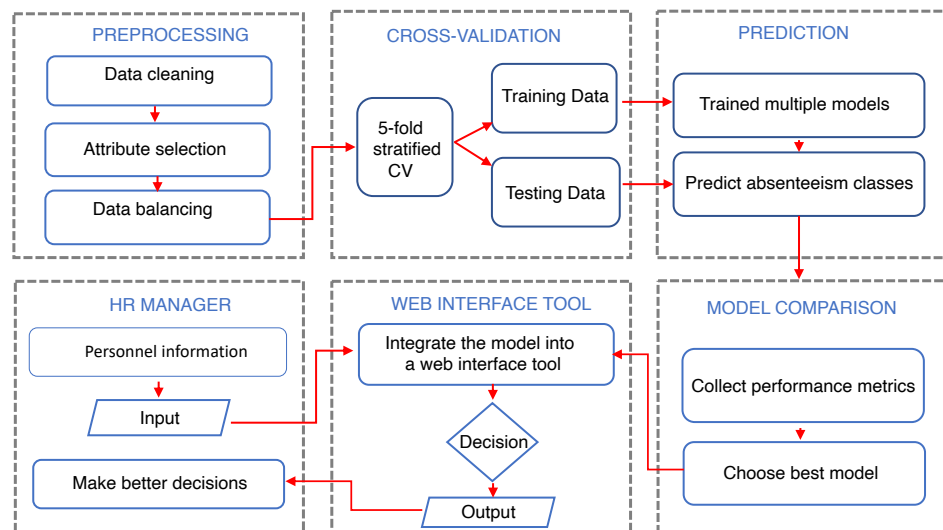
PREPROCESSING

Data cleaning

Attribute selection

Data balancing

CROSS-VALIDATION

5-fold stratified CV

Training Data

Testing Data

PREDICTION

Trained multiple models

Predict absenteeism classes

HR MANAGER

Personnel information

Input

Make better decisions

WEB INTERFACE TOOL

Integrate the model into a web interface tool

Decision

Output

MODEL COMPARISON

Collect performance metrics

Choose best model